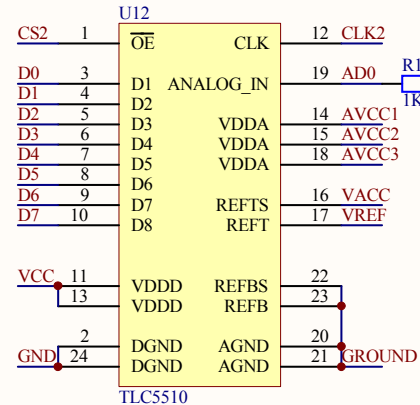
U12

CS2 1 $\overline{OE}$ CLK 12 CLK2

D0 3 D1 ANALOG_IN 19 AD0 R1

D1 4 D2 1K

D2 5 D3 VDDA 14 AVCC1

D3 6 D4 VDDA 15 AVCC2

D4 7 D5 VDDA 18 AVCC3

D5 8 D6

D6 9 D7 REFTS 16 VACC

D7 10 D8 REFT 17 VREF

VCC 11 VDDD REFBS 22

13 VDDD REFB 23

2 DGND AGND 20

GND 24 DGND AGND 21 GROUND

TLC5510